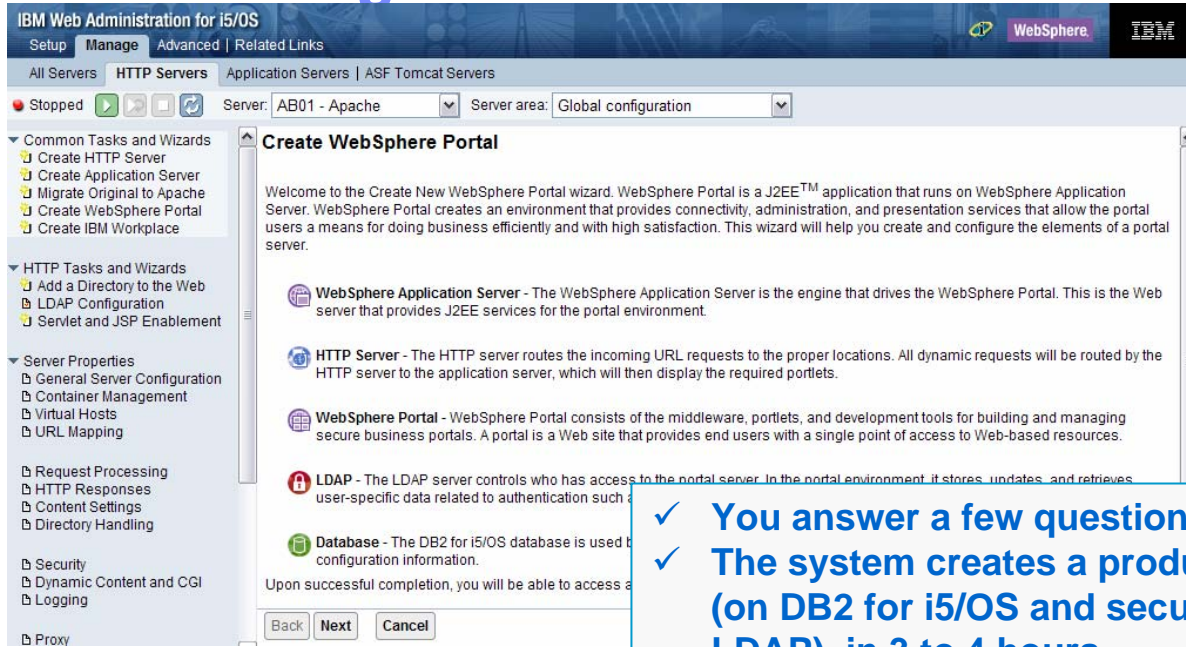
IBM Web Administration for i5/OS
Setup Manage Advanced | Related Links
WebSphere. IBM

All Servers HTTP Servers Application Servers | ASF Tomcat Servers
Stopped
Server: AB01 - Apache Server area: Global configuration

Common Tasks and Wizards
Create HTTP Server
Create Application Server
Migrate Original to Apache
Create WebSphere Portal
Create IBM Workplace

HTTP Tasks and Wizards
Add a Directory to the Web
LDAP Configuration
Servlet and JSP Enablement

Server Properties
General Server Configuration
Container Management
Virtual Hosts
URL Mapping

Request Processing
HTTP Responses
Content Settings
Directory Handling

Security
Dynamic Content and CGI
Logging

Proxy

Create WebSphere Portal

Welcome to the Create New WebSphere Portal wizard. WebSphere Portal is a J2EE$^{TM}$ application that runs on WebSphere Application Server. WebSphere Portal creates an environment that provides connectivity, administration, and presentation services that allow the portal users a means for doing business efficiently and with high satisfaction. This wizard will help you create and configure the elements of a portal server.

WebSphere Application Server - The WebSphere Application Server is the engine that drives the WebSphere Portal. This is the Web server that provides J2EE services for the portal environment.

HTTP Server - The HTTP server routes the incoming URL requests to the proper locations. All dynamic requests will be routed by the HTTP server to the application server, which will then display the required portlets.

WebSphere Portal - WebSphere Portal consists of the middleware, portlets, and development tools for building and managing secure business portals. A portal is a Web site that provides end users with a single point of access to Web-based resources.

LDAP - The LDAP server controls who has access to the portal server. In the portal environment, it stores, updates, and retrieves user-specific data related to authentication such a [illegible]

Database - The DB2 for i5/OS database is used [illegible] configuration information.

Upon successful completion, you will be able to access a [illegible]

Back Next Cancel

✓ You answer a few question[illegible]
✓ The system creates a produ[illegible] (on DB2 for i5/OS and secu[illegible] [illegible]